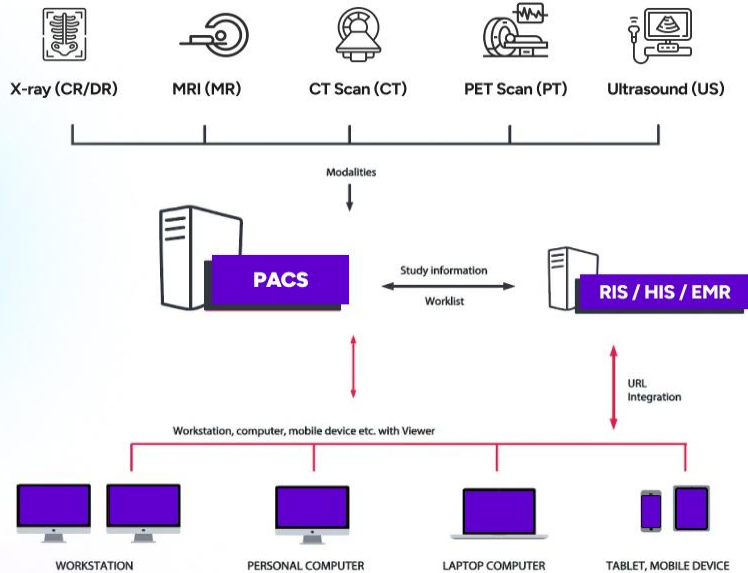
X-ray (CR/DR)

MRI (MR)

CT Scan (CT)

PET Scan (PT)

Ultrasound (US)

Modalities

PACS

Study information

Worklist

RIS / HIS / EMR

URL Integration

Workstation, computer, mobile device etc. with Viewer

WORKSTATION

PERSONAL COMPUTER

LAPTOP COMPUTER

TABLET, MOBILE DEVICE